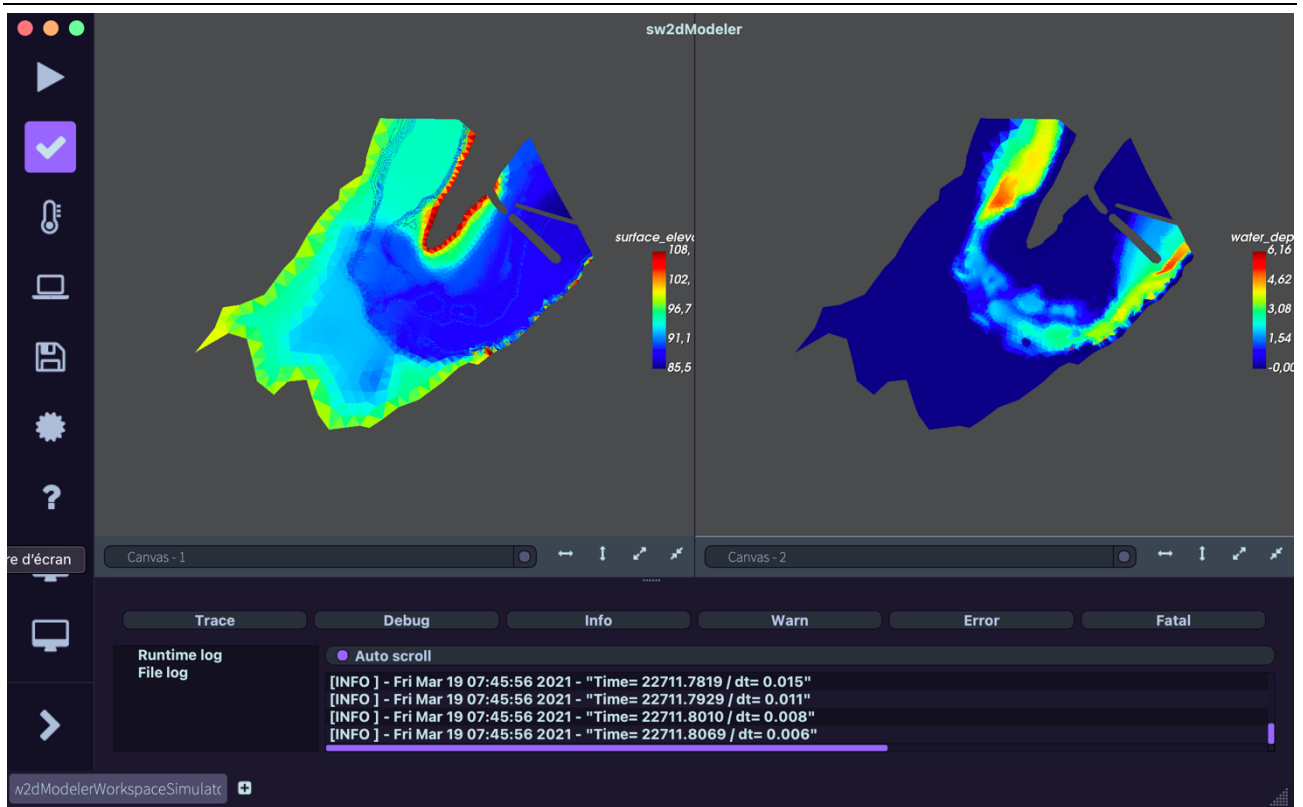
sw2dModeler

surface_elev
108,
102,
96,7
91,1
85,5

water_dep
6,16
4,62
3,08
1,54
-0,00

re d'écran

Canvas - 1

Canvas - 2

Trace
Debug
Info
Warn
Error
Fatal

Runtime log
File log

Auto scroll

[INFO ] - Fri Mar 19 07:45:56 2021 - "Time= 22711.7819 / dt= 0.015"
[INFO ] - Fri Mar 19 07:45:56 2021 - "Time= 22711.7929 / dt= 0.011"
[INFO ] - Fri Mar 19 07:45:56 2021 - "Time= 22711.8010 / dt= 0.008"
[INFO ] - Fri Mar 19 07:45:56 2021 - "Time= 22711.8069 / dt= 0.006"

w2dModelerWorkspaceSimulato